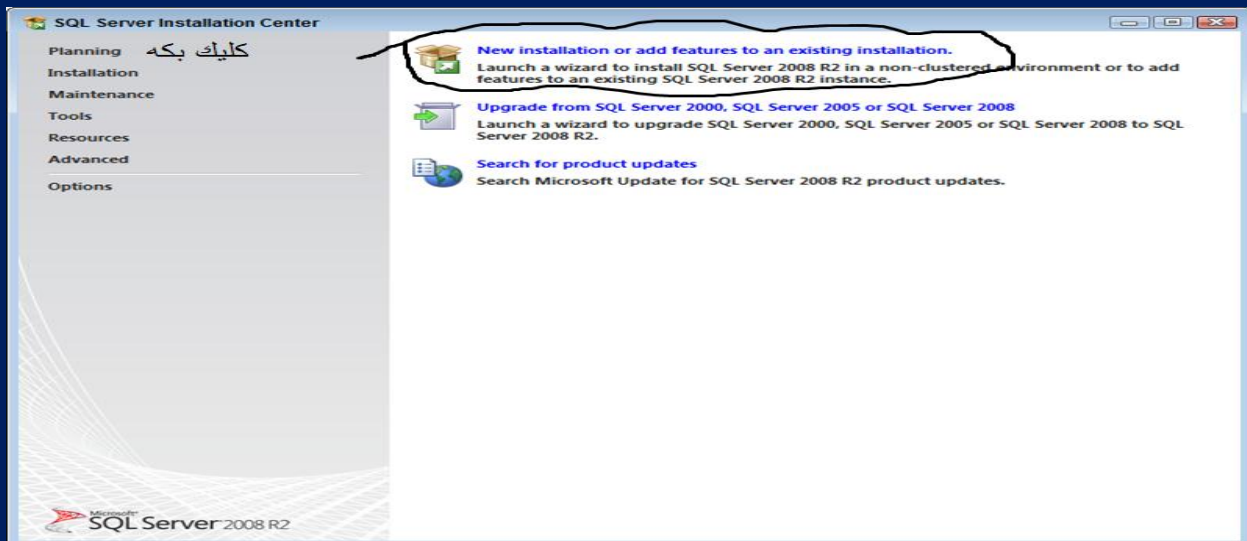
SQL Server Installation Center

Planning
Installation
Maintenance
Tools
Resources
Advanced
Options

كليك بكه

New installation or add features to an existing installation.
Launch a wizard to install SQL Server 2008 R2 in a non-clustered environment or to add features to an existing SQL Server 2008 R2 instance.

Upgrade from SQL Server 2000, SQL Server 2005 or SQL Server 2008
Launch a wizard to upgrade SQL Server 2000, SQL Server 2005 or SQL Server 2008 to SQL Server 2008 R2.

Search for product updates
Search Microsoft Update for SQL Server 2008 R2 product updates.

Microsoft SQL Server 2008 R2